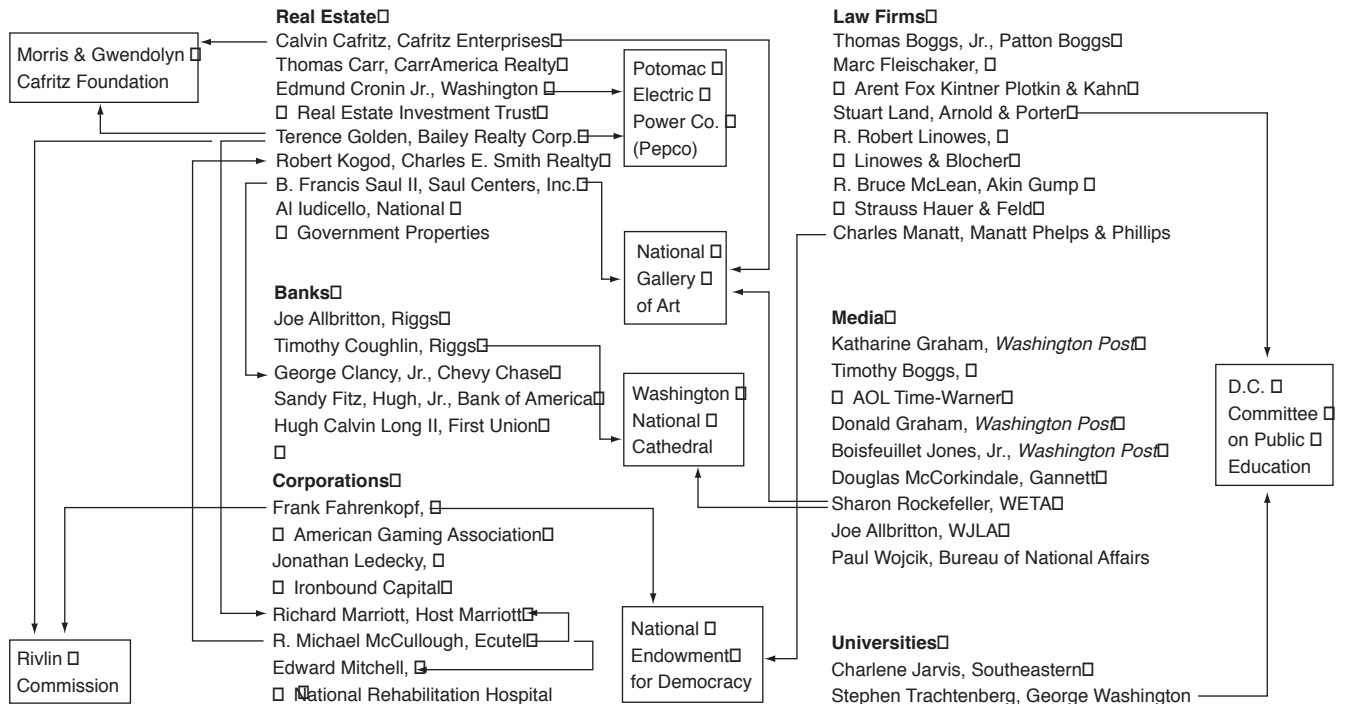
Real Estate
Calvin Cafritz, Cafritz Enterprises
Thomas Carr, CarrAmerica Realty
Edmund Cronin Jr., Washington Real Estate Investment Trust
Terence Golden, Bailey Realty Corp.
Robert Kogod, Charles E. Smith Realty
B. Francis Saul II, Saul Centers, Inc.
Al Iudicello, National Government Properties

Banks
Joe Allbritton, Riggs
Timothy Coughlin, Riggs
George Clancy, Jr., Chevy Chase
Sandy Fitz, Hugh, Jr., Bank of America
Hugh Calvin Long II, First Union

Corporations
Frank Fahrenkopf, American Gaming Association
Jonathan Ledecky, Ironbound Capital
Richard Marriott, Host Marriott
R. Michael McCullough, Ecutel
Edward Mitchell, National Rehabilitation Hospital

Morris & Gwendolyn Cafritz Foundation

Rivlin Commission

Potomac Electric Power Co. (Pepco)

National Gallery of Art

Washington National Cathedral

National Endowment for Democracy

Law Firms
Thomas Boggs, Jr., Patton Boggs
Marc Fleischaker, Arent Fox Kintner Plotkin & Kahn
Stuart Land, Arnold & Porter
R. Robert Linowes, Linowes & Blocher
R. Bruce McLean, Akin Gump Strauss Hauer & Feld
Charles Manatt, Manatt Phelps & Phillips

Media
Katharine Graham, *Washington Post*
Timothy Boggs, AOL Time-Warner
Donald Graham, *Washington Post*
Boisfeuillet Jones, Jr., *Washington Post*
Douglas McCorkindale, Gannett
Sharon Rockefeller, WETA
Joe Allbritton, WJLA
Paul Wojcik, Bureau of National Affairs

Universities
Charlene Jarvis, Southeastern
Stephen Trachtenberg, George Washington

D.C. Committee on Public Education